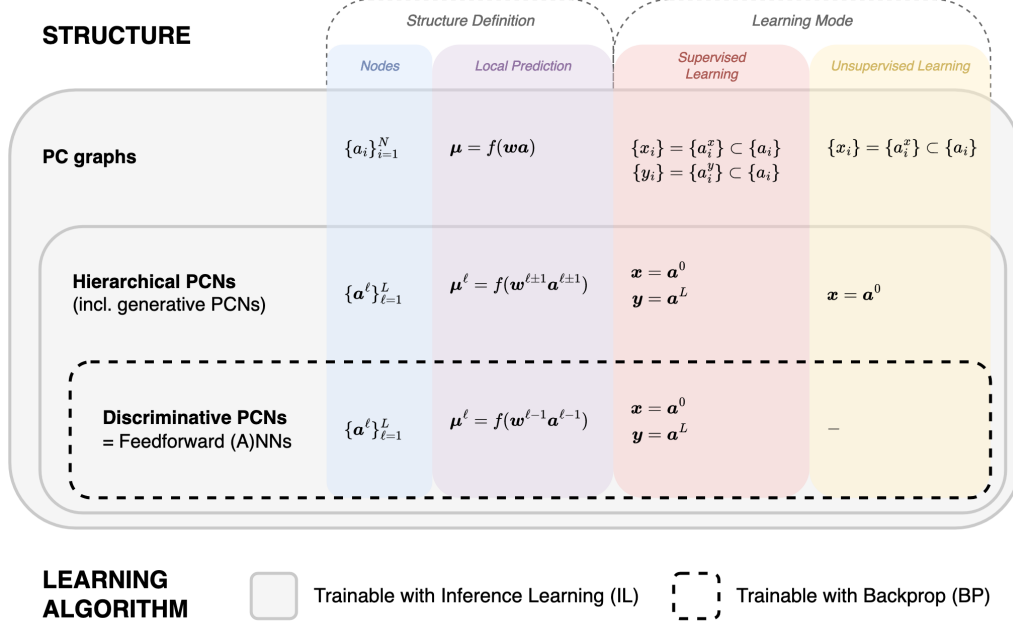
STRUCTURE

Structure Definition

Learning Mode

| | Nodes | Local Prediction | Supervised Learning | Unsupervised Learning |
|---|---|---|---|---|
| PC graphs | $\{a_i\}_{i=1}^N$ | $\boldsymbol{\mu} = f(\boldsymbol{w}\boldsymbol{a})$ | $\{x_i\} = \{a_i^x\} \subset \{a_i\}$ $\{y_i\} = \{a_i^y\} \subset \{a_i\}$ | $\{x_i\} = \{a_i^x\} \subset \{a_i\}$ |
| Hierarchical PCNs (incl. generative PCNs) | $\{\boldsymbol{a}^\ell\}_{\ell=1}^L$ | $\boldsymbol{\mu}^\ell = f(\boldsymbol{w}^{\ell\pm1}\boldsymbol{a}^{\ell\pm1})$ | $\boldsymbol{x} = \boldsymbol{a}^0$ $\boldsymbol{y} = \boldsymbol{a}^L$ | $\boldsymbol{x} = \boldsymbol{a}^0$ |
| Discriminative PCNs = Feedforward (A)NNs | $\{\boldsymbol{a}^\ell\}_{\ell=1}^L$ | $\boldsymbol{\mu}^\ell = f(\boldsymbol{w}^{\ell-1}\boldsymbol{a}^{\ell-1})$ | $\boldsymbol{x} = \boldsymbol{a}^0$ $\boldsymbol{y} = \boldsymbol{a}^L$ | – |

LEARNING ALGORITHM

Trainable with Inference Learning (IL)

Trainable with Backprop (BP)